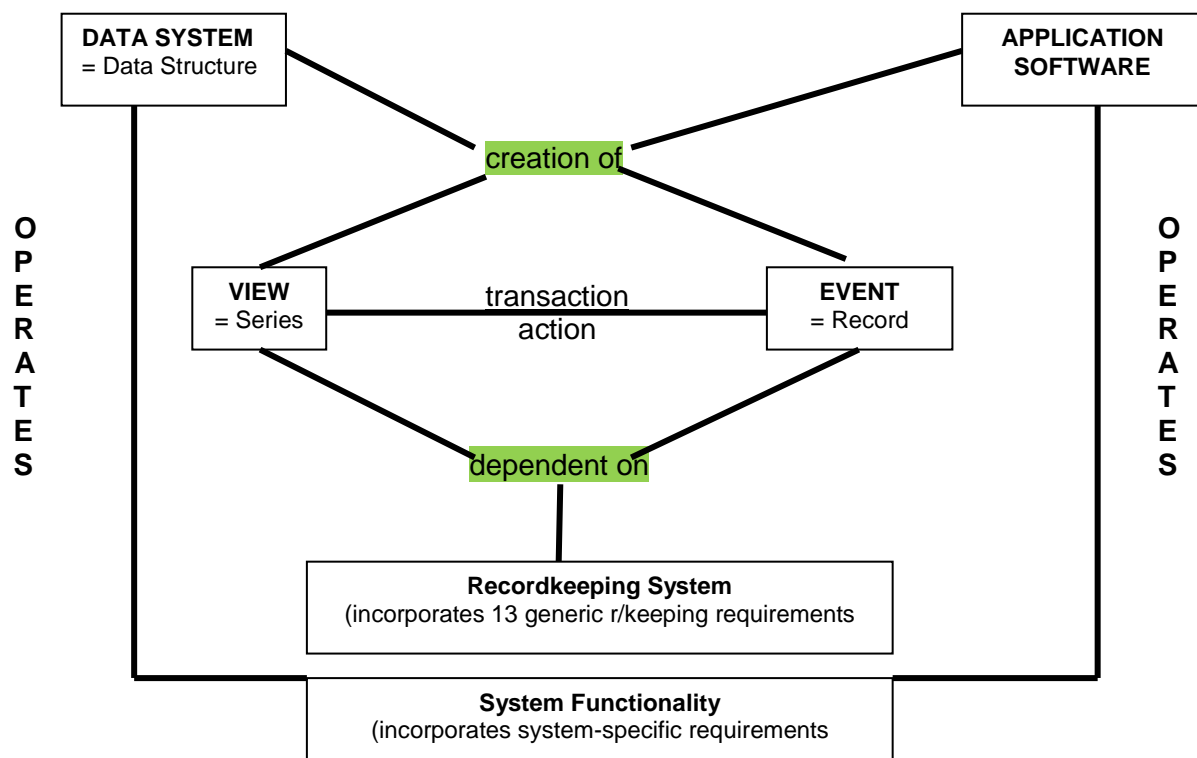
DATA SYSTEM
= Data Structure

APPLICATION SOFTWARE

creation of

O
P
E
R
A
T
E
S

O
P
E
R
A
T
E
S

VIEW
= Series

transaction
action

EVENT
= Record

dependent on

Recordkeeping System
(incorporates 13 generic r/keeping requirements

System Functionality
(incorporates system-specific requirements